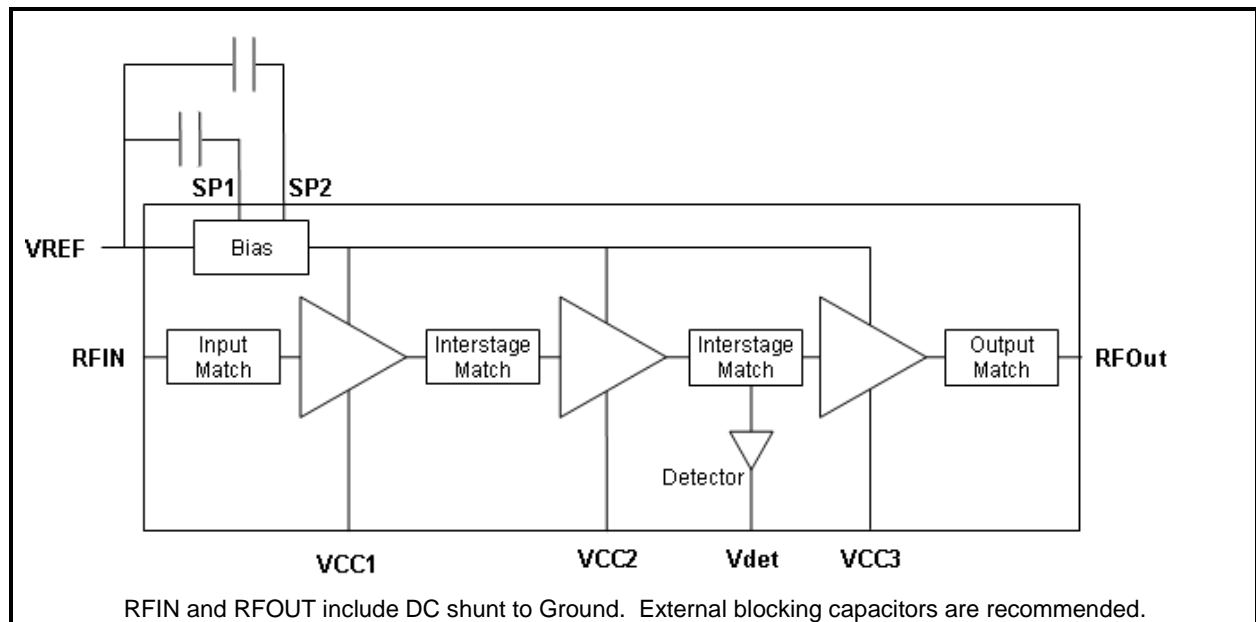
SP1 SP2

VREF

Bias

RFIN

Input Match

Interstage Match

Interstage Match

Output Match

RFOut

Detector

VCC1

VCC2

Vdet

VCC3

RFIN and RFOUT include DC shunt to Ground. External blocking capacitors are recommended.